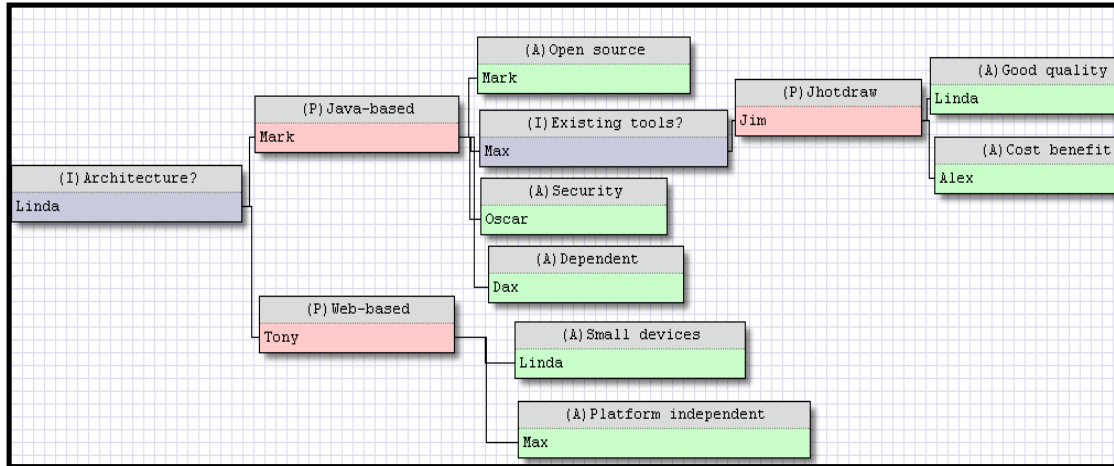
(I) Architecture?
Linda

(P) Java-based
Mark

(A) Open source
Mark

(I) Existing tools?
Max

(P) Jhotdraw
Jim

(A) Good quality
Linda

(A) Cost benefit
Alex

(A) Security
Oscar

(A) Dependent
Dax

(P) Web-based
Tony

(A) Small devices
Linda

(A) Platform independent
Max